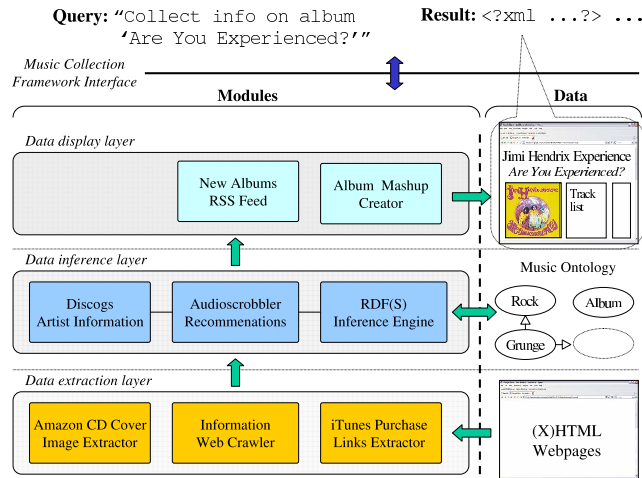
Query: "Collect info on album 'Are You Experienced?'"

Result: <?xml ...?> ...

Music Collection Framework Interface

Modules

Data

Data display layer

New Albums RSS Feed

Album Mashup Creator

Jimi Hendrix Experience
Are You Experienced?

Track list

...

Data inference layer

Discogs Artist Information

Audioscrobbler Recommenations

RDF(S) Inference Engine

Music Ontology

Rock

Album

Grunge

Data extraction layer

Amazon CD Cover Image Extractor

Information Web Crawler

iTunes Purchase Links Extractor

(X)HTML Webpages